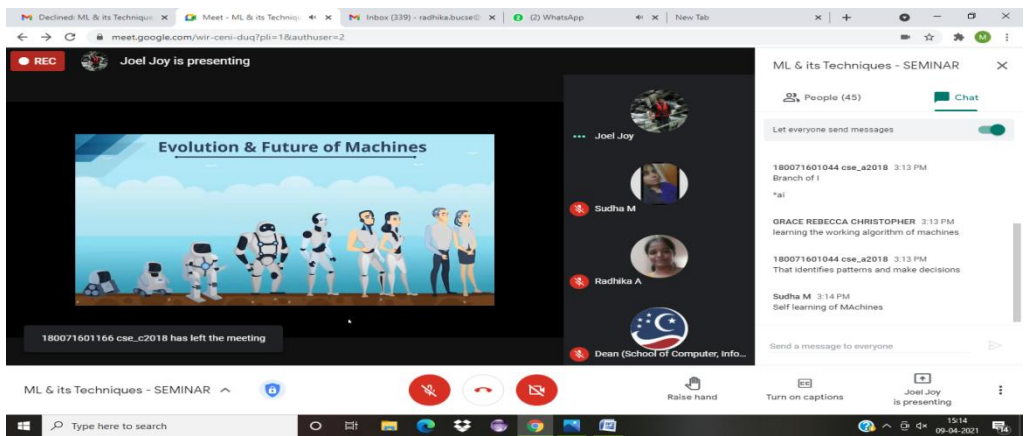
Declined: ML & its Technique ×
Meet - ML & its Techniqu ×
Inbox (339) - radhika.bucse@ ×
(2) WhatsApp
×
New Tab
×
+

meet.google.com/wir-ceni-duq?pli=1&authuser=2

REC
Joel Joy is presenting

Evolution & Future of Machines

180071601166 cse_c2018 has left the meeting

Joel Joy
Sudha M
Radhika A
Dean (School of Computer, Info...

ML & its Techniques - SEMINAR
People (45)
Chat
Let everyone send messages

180071601044 cse_a2018 3:13 PM
Branch of I
*ai

GRACE REBECCA CHRISTOPHER 3:13 PM
learning the working algorithm of machines

180071601044 cse_a2018 3:13 PM
That identifies patterns and make decisions

Sudha M 3:14 PM
Self learning of MAchines

Send a message to everyone

ML & its Techniques - SEMINAR
Raise hand
Turn on captions
Joel Joy is presenting

Type here to search
15:14
09-04-2021